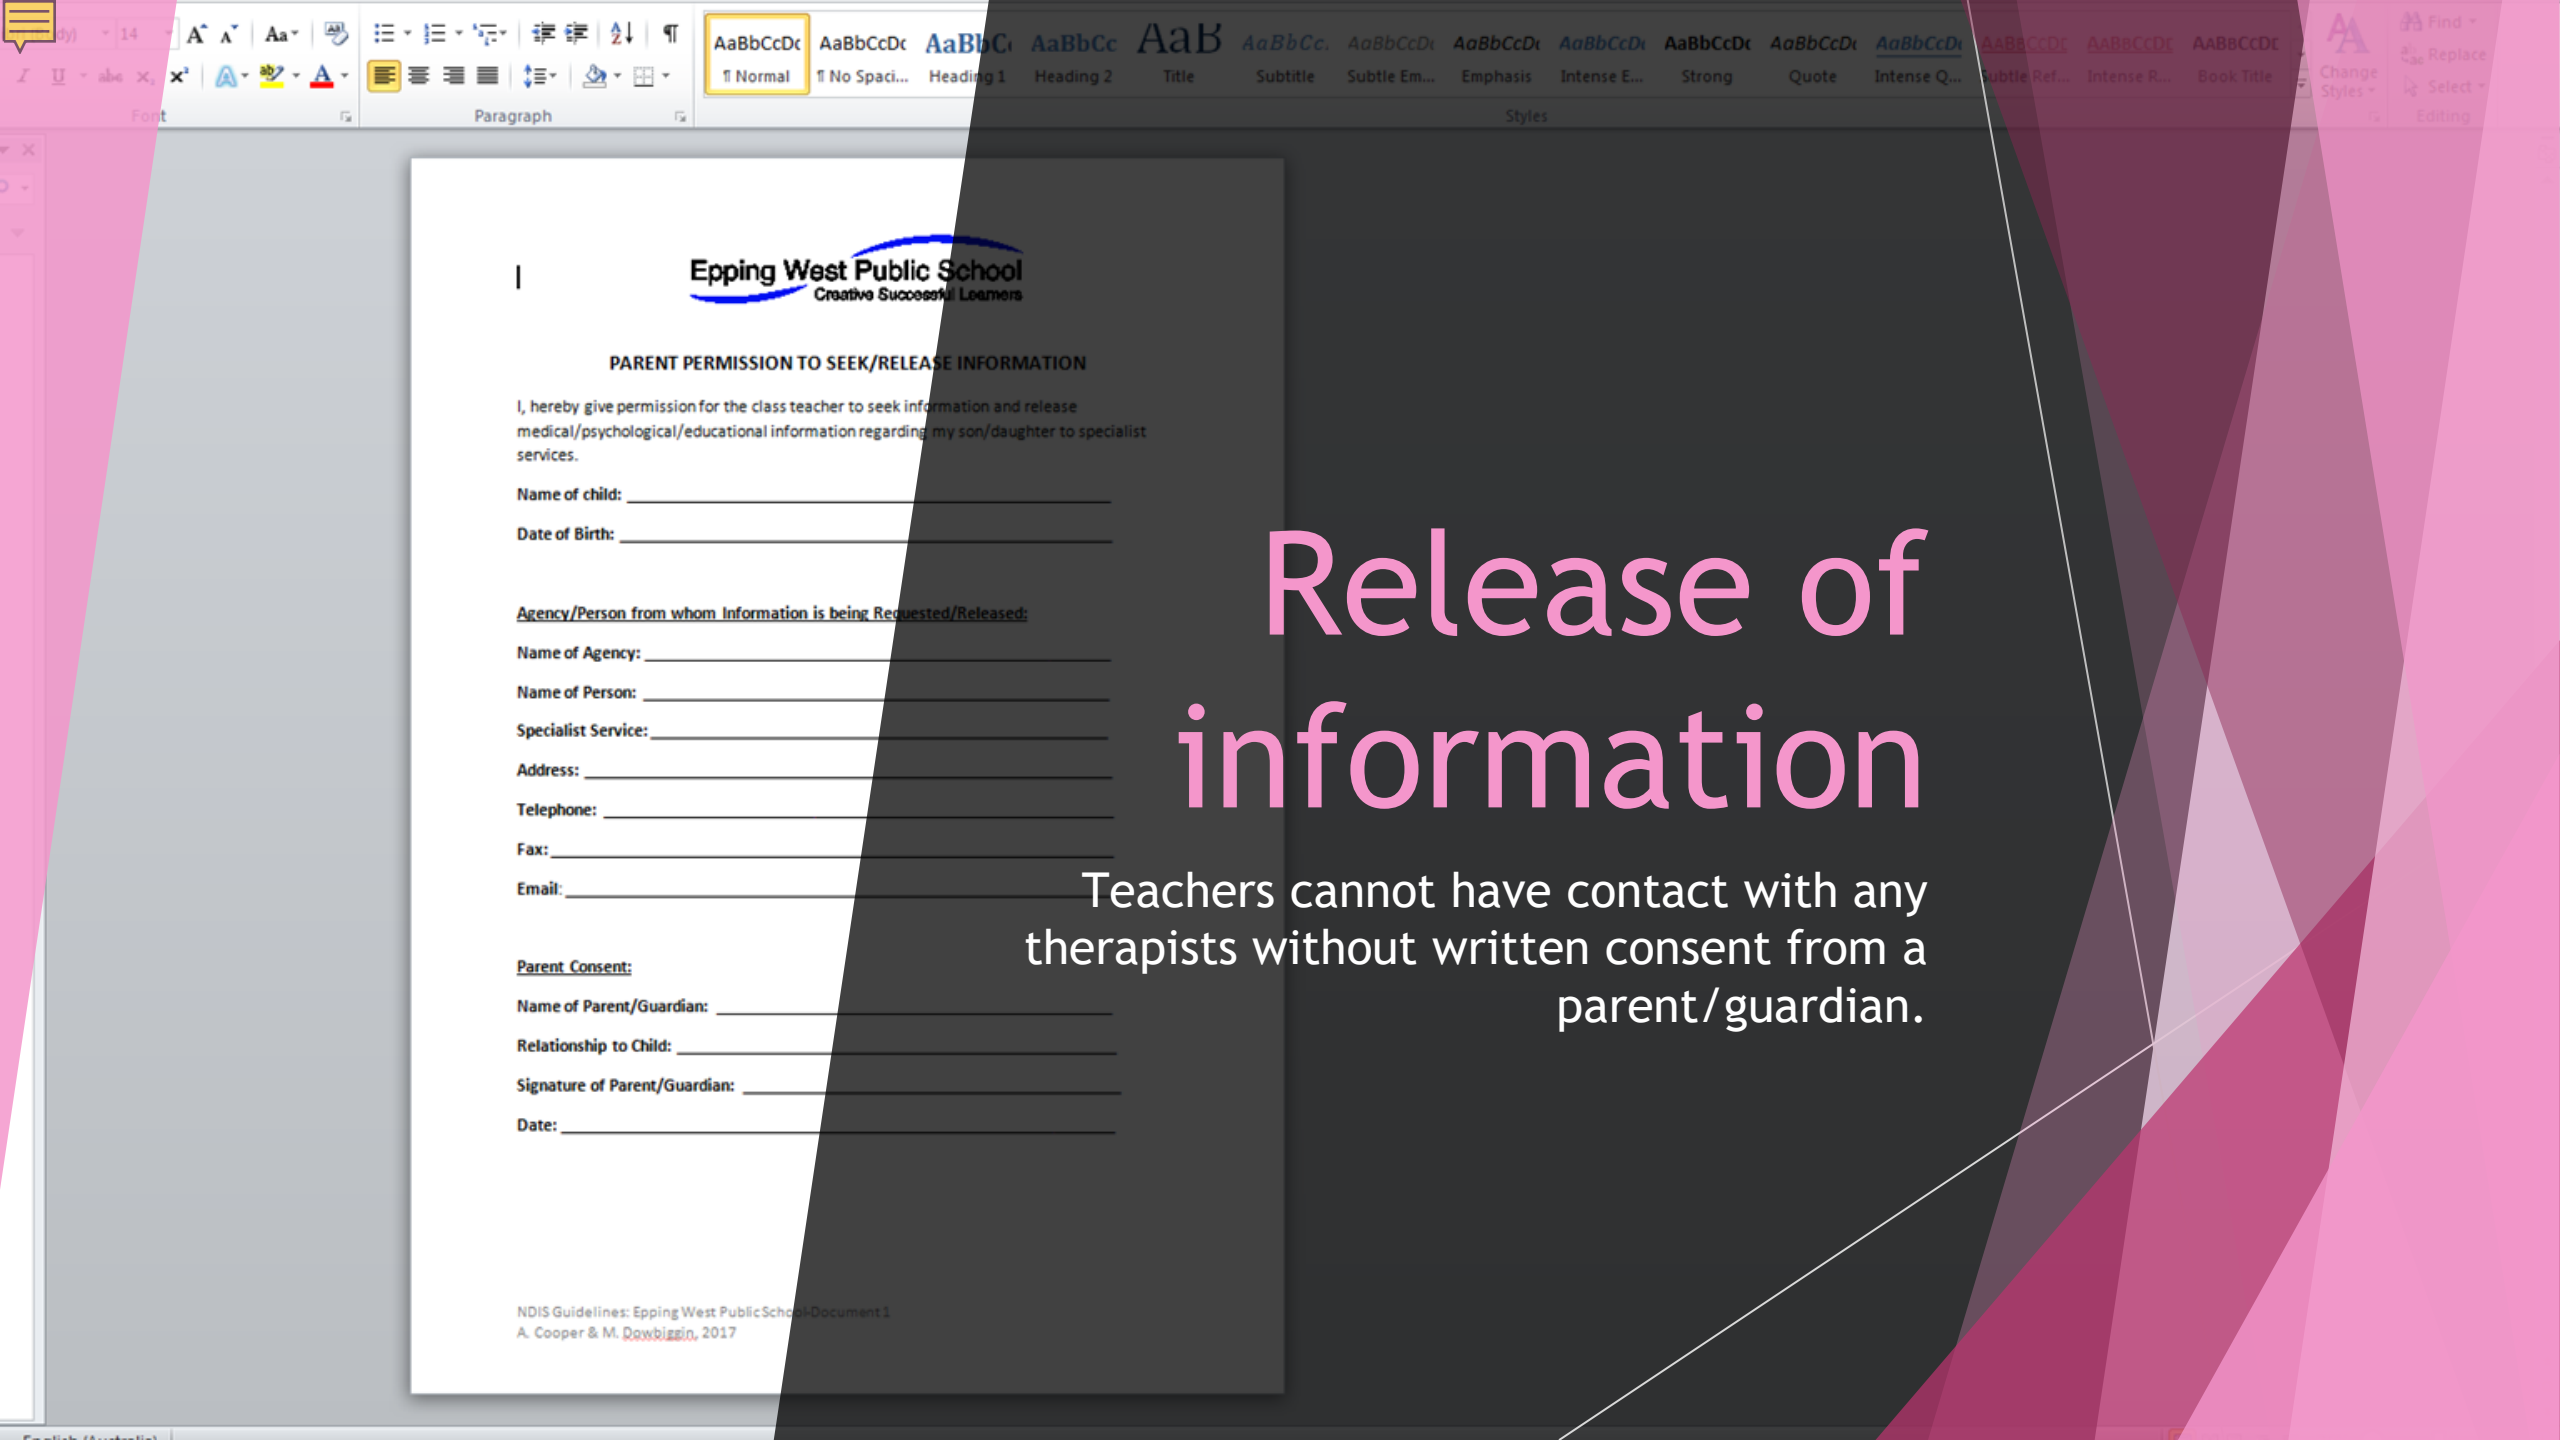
AaBbCcDc ¶ Normal | AaBbCcDc ¶ No Spaci... | AaBbCc Heading 1 | AaBbCc Heading 2 | AaB Title | AaBbCc. Subtitle | AaBbCcDc Subtle Em... | AaBbCcDc Emphasis | AaBbCcDc Intense E... | AaBbCcDc Strong | AaBbCcDc Quote | AaBbCcDc Intense Q... | AaBbCcDc Subtle Ref... | AaBbCcDc Intense R... | AaBbCcDc Book Title

Change Styles | Find | Replace | Select

Font | Paragraph | Styles | Editing

Epping West Public School
Creative Successful Learners

PARENT PERMISSION TO SEEK/RELEASE INFORMATION

I, hereby give permission for the class teacher to seek information and release medical/psychological/educational information regarding my son/daughter to specialist services.

Name of child: ______

Date of Birth: ______

Agency/Person from whom Information is being Requested/Released:

Name of Agency: ______

Name of Person: ______

Specialist Service: ______

Address: ______

Telephone: ______

Fax: ______

Email: ______

Parent Consent:

Name of Parent/Guardian: ______

Relationship to Child: ______

Signature of Parent/Guardian: ______

Date: ______

NDIS Guidelines: Epping West Public School-Document 1
A. Cooper & M. Dowbiggin, 2017

Release of information

Teachers cannot have contact with any therapists without written consent from a parent/guardian.

English (Australia)